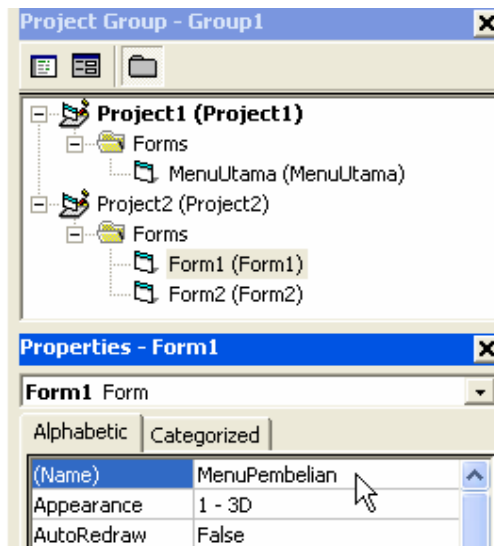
Project Group - Group1

Project1 (Project1)
Forms
MenuUtama (MenuUtama)
Project2 (Project2)
Forms
Form1 (Form1)
Form2 (Form2)

Properties - Form1

Form1 Form

Alphabetic | Categorized

| (Name) | MenuPembelian |
|---|---|
| Appearance | 1 - 3D |
| AutoRedraw | False |